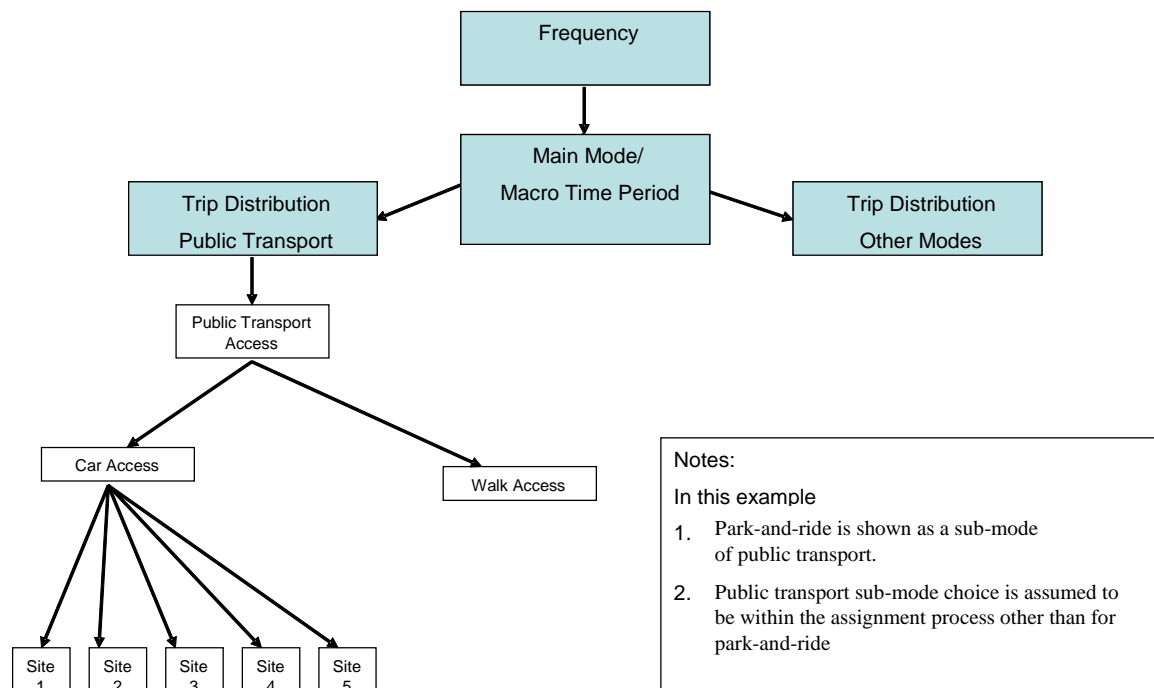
Frequency

Main Mode/
Macro Time Period

Trip Distribution
Public Transport

Trip Distribution
Other Modes

Public Transport Access

Car Access

Walk Access

Site 1

Site 2

Site 3

Site 4

Site 5

Notes:

In this example

1. Park-and-ride is shown as a sub-mode of public transport.

2. Public transport sub-mode choice is assumed to be within the assignment process other than for park-and-ride